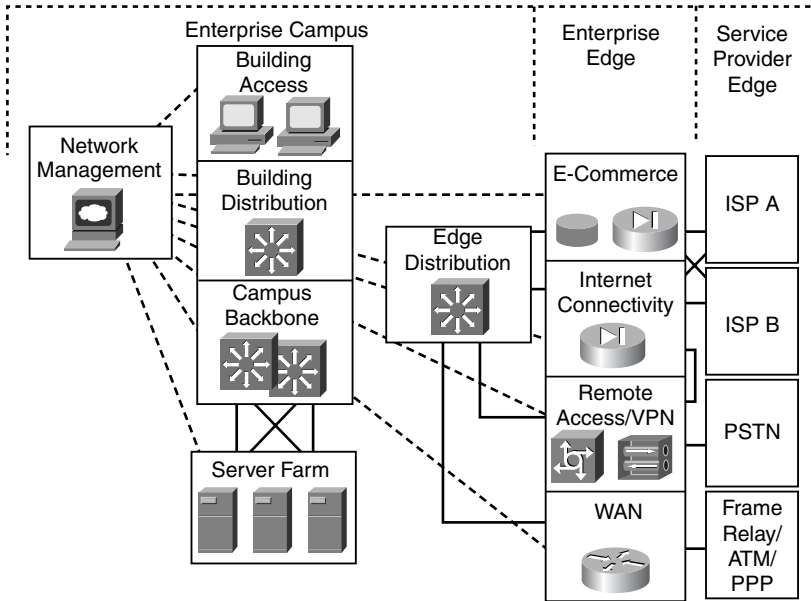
Enterprise Campus

Enterprise Edge

Service Provider Edge

Building Access

Network Management

Building Distribution

Campus Backbone

Server Farm

Edge Distribution

E-Commerce

Internet Connectivity

Remote Access/VPN

WAN

ISP A

ISP B

PSTN

Frame Relay/ ATM/ PPP